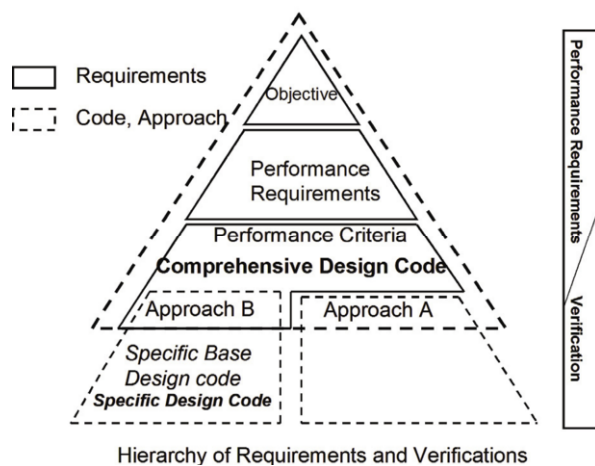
Requirements
Code, Approach

Objective

Performance Requirements

Performance Criteria

Comprehensive Design Code

Approach B

Approach A

Specific Base Design code

Specific Design Code

Performance Requirements

Verification

Hierarchy of Requirements and Verifications